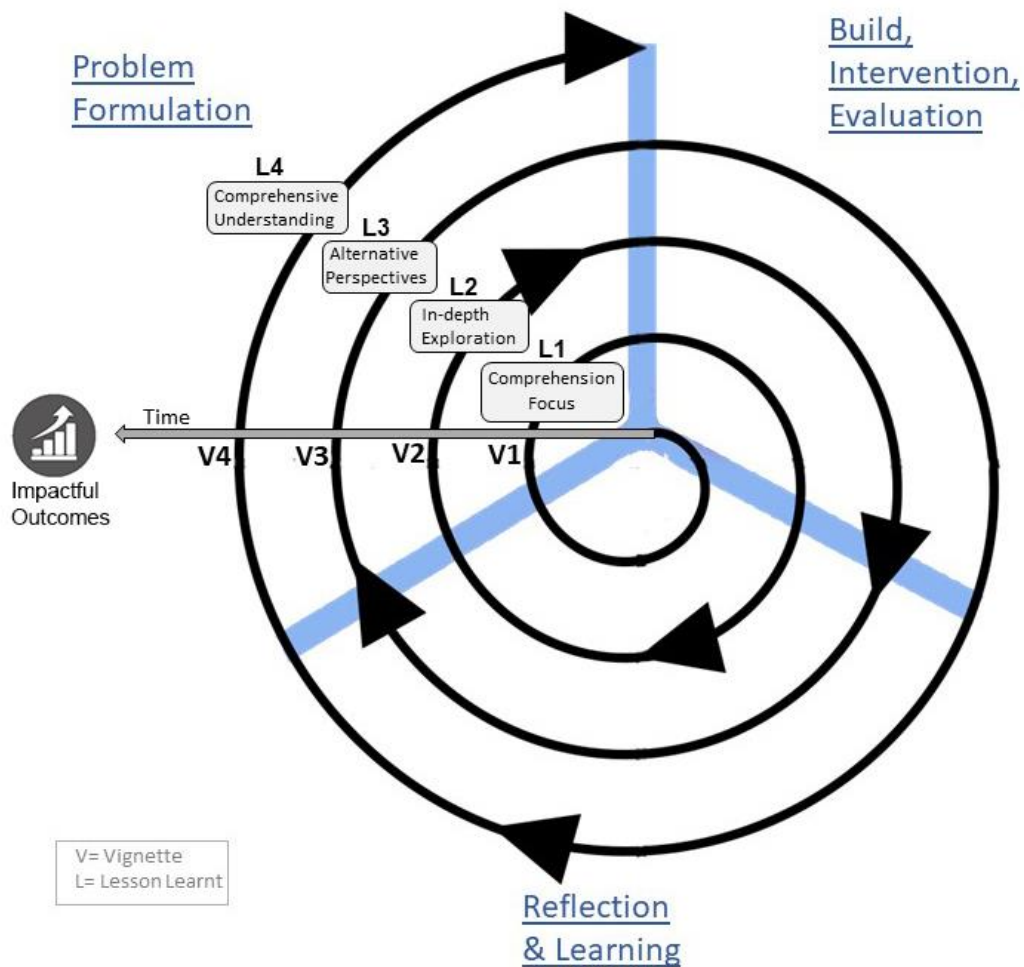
Problem Formulation

Build, Intervention, Evaluation

L4
Comprehensive Understanding

L3
Alternative Perspectives

L2
In-depth Exploration

L1
Comprehension Focus

Time

Impactful Outcomes

V4
V3
V2
V1

V= Vignette
L= Lesson Learnt

Reflection & Learning